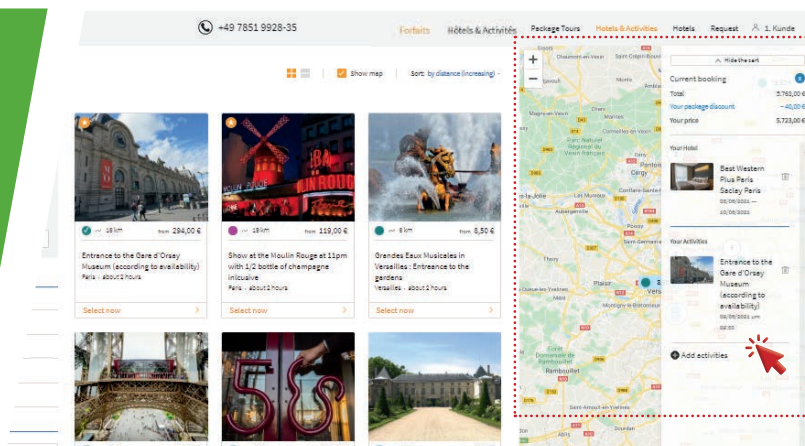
+49 7851 9928-35

Forfaits Hôtels & Activités Package Tours Hotels & Activities Hotels Request 1. Kunde

Show map Sort: by distance (increasing)

~ 19 km from 294,00 €

Entrance to the Gare d'Orsay Museum (according to availability)

Paris . about 2 hours

Select now

~ 19 km from 119,00 €

Show at the Moulin Rouge at 11pm with 1/2 bottle of champagne inlcusive

Paris . about 2 hours

Select now

~ 8 km from 8,50 €

Grandes Eaux Musicales in Versailles : Entrance to the gardens

Versailles . about 2 hours

Select now

Hide the cart

Current booking

Total 5.763,00 €

Your package discount - 40,00 €

Your price 5.723,00 €

Your Hotel

Best Western Plus Paris Saclay Paris

08/06/2021 — 10/06/2021

Your Activities

Entrance to the Gare d'Orsay Museum (according to availability)

08/06/2021 um 02:30

Add activities

Versailles

Rambouillet

Plaisir

Thiverval

Poissy

Saint-Germain-en-Laye

Magny-en-Vexin

Mantes-la-Jolie

Houdan

Mantes-la-Ville

Aubergenville

Pontoise

Cergy

Meulan

Saint-Arnoult-en-Yvelines

Forêt Domaniale de Rambouillet

Chaumont-en-Vexin

Méru

Cormeilles-en-Vexin

Parc naturel régional du Vexin français

Saint-Denis

Sarcelles

Le Raincy

Mantes

Gisors

Neuilly

Trappes

Conflans

Montmorency

Marines

Saint-Clair

Étampes

Dourdan